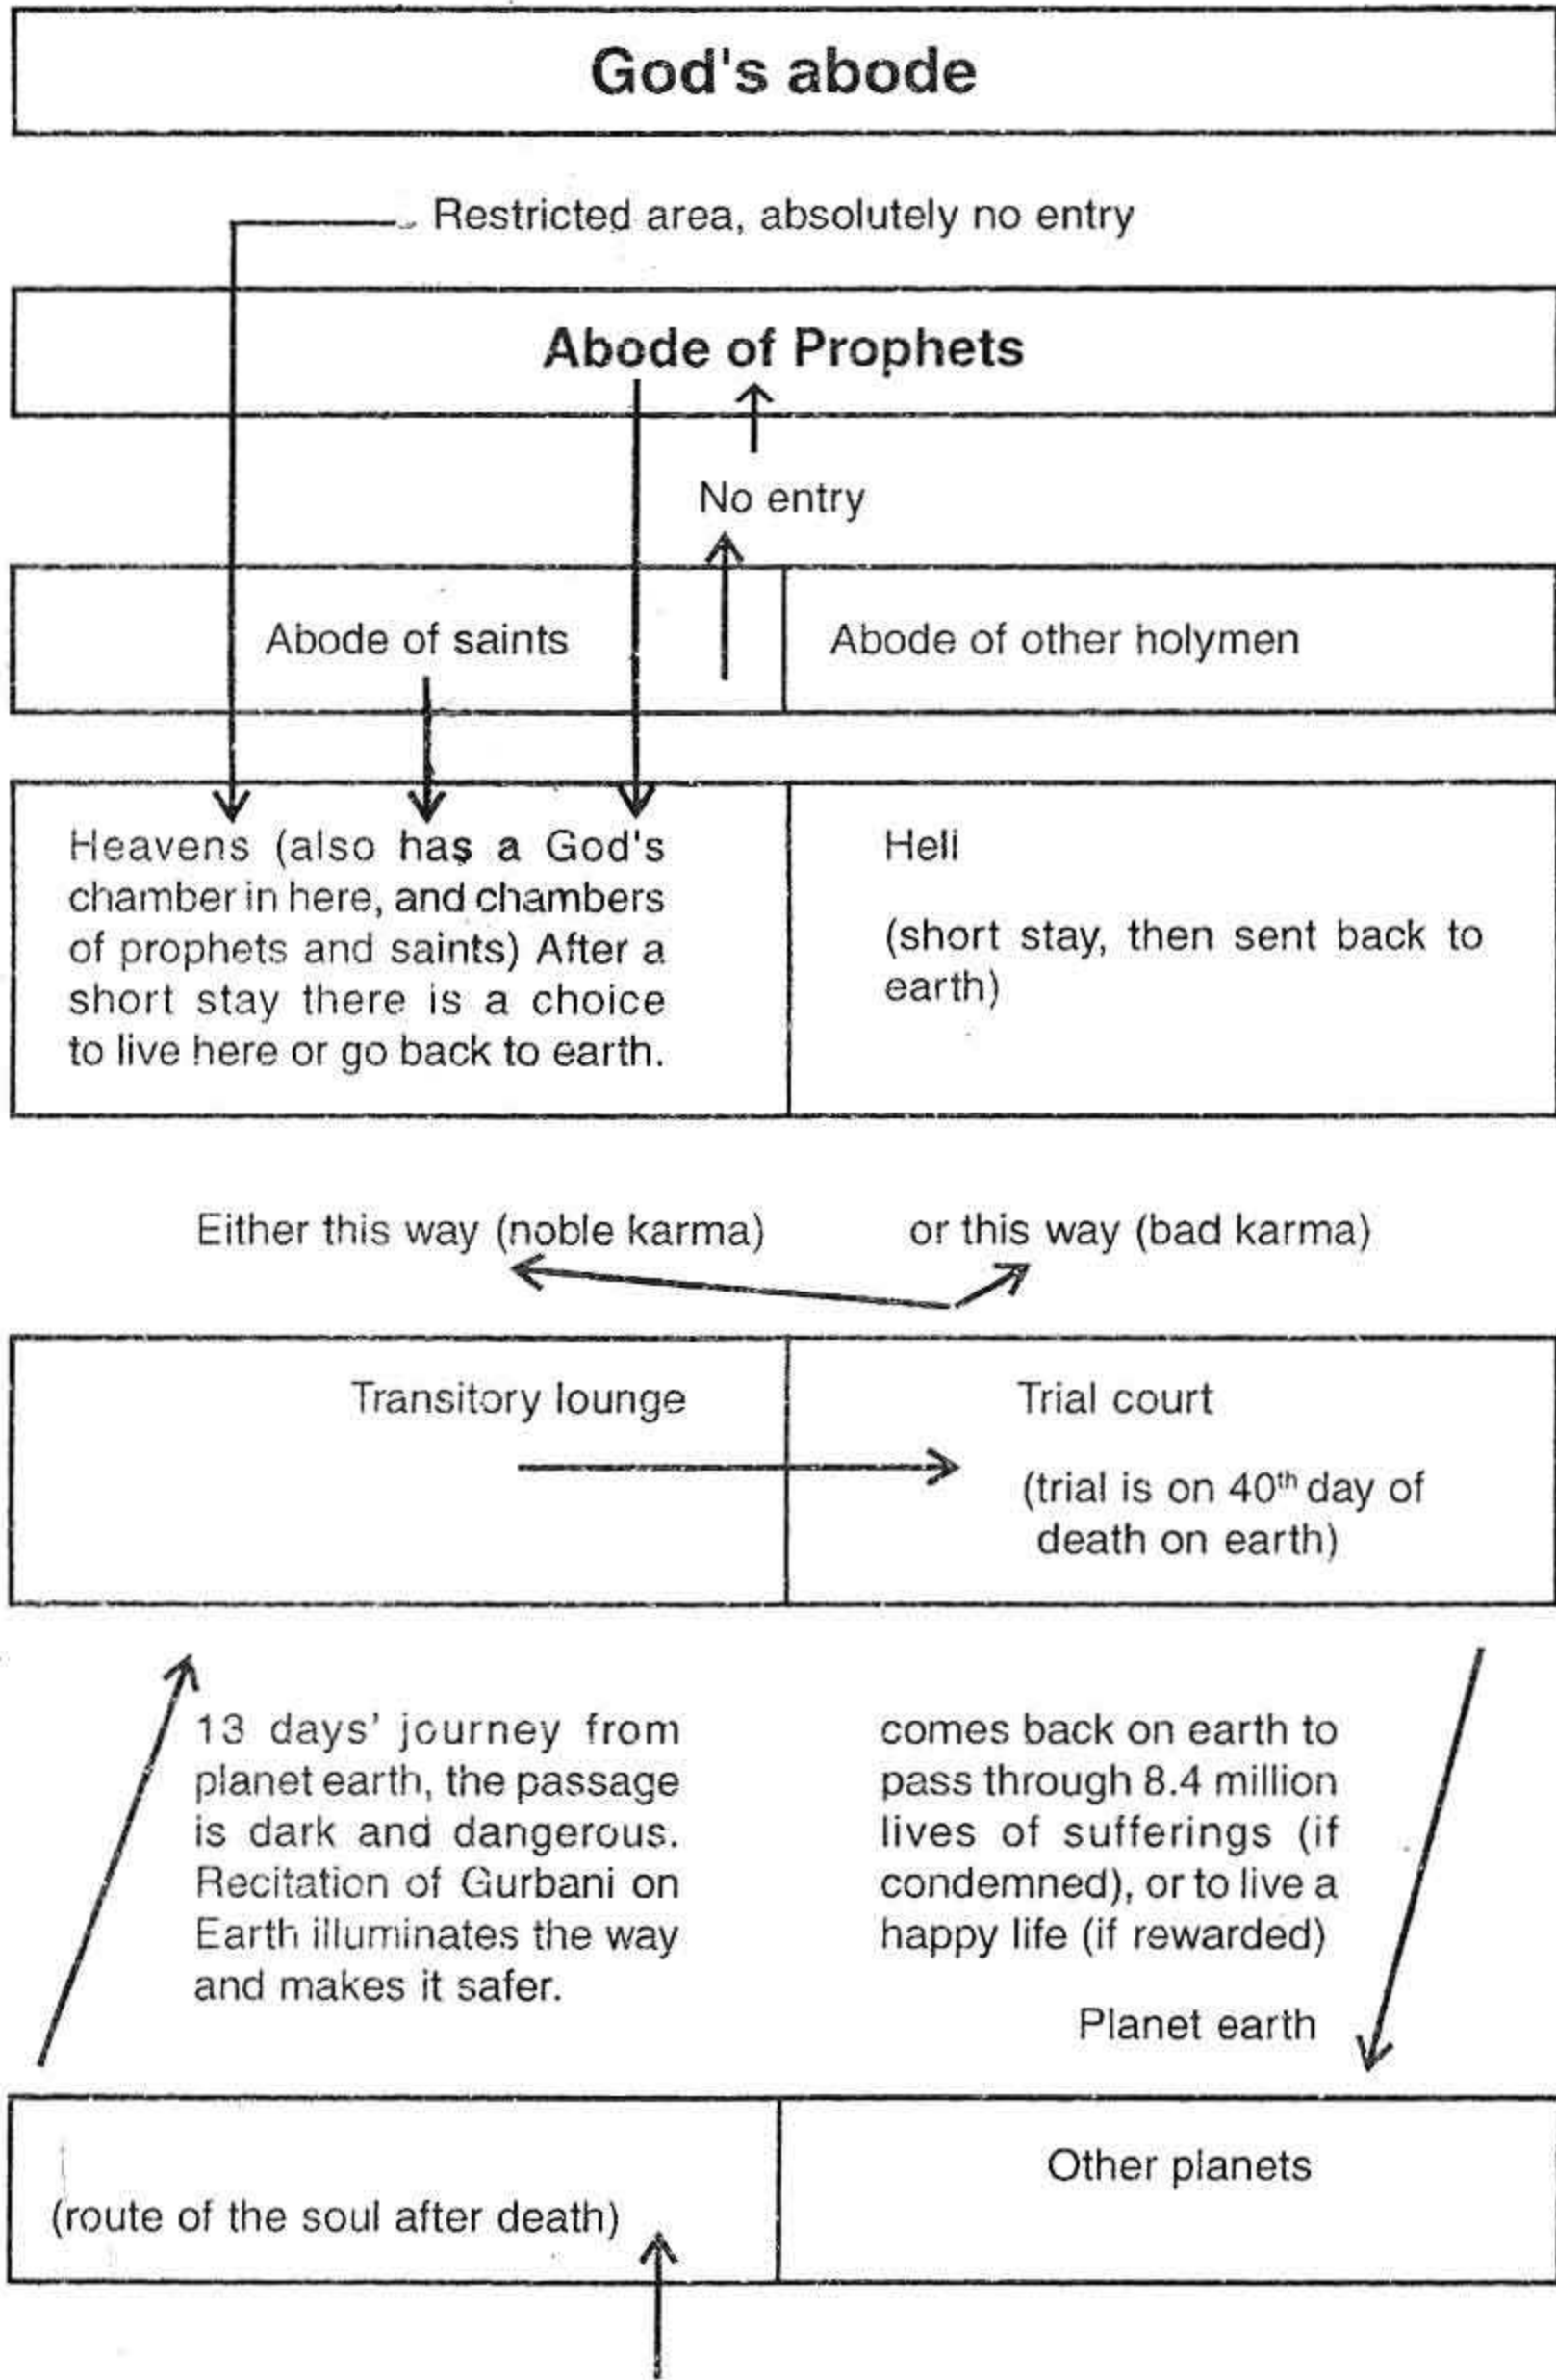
God's abode

Restricted area, absolutely no entry

Abode of Prophets

No entry

Abode of saints

Abode of other holymen

Heavens (also has a God's chamber in here, and chambers of prophets and saints) After a short stay there is a choice to live here or go back to earth.

Hell

(short stay, then sent back to earth)

Either this way (noble karma)

or this way (bad karma)

Transitory lounge

Trial court

(trial is on 40$^{th}$ day of death on earth)

13 days' journey from planet earth, the passage is dark and dangerous. Recitation of Gurbani on Earth illuminates the way and makes it safer.

comes back on earth to pass through 8.4 million lives of sufferings (if condemned), or to live a happy life (if rewarded)

Planet earth

(route of the soul after death)

Other planets